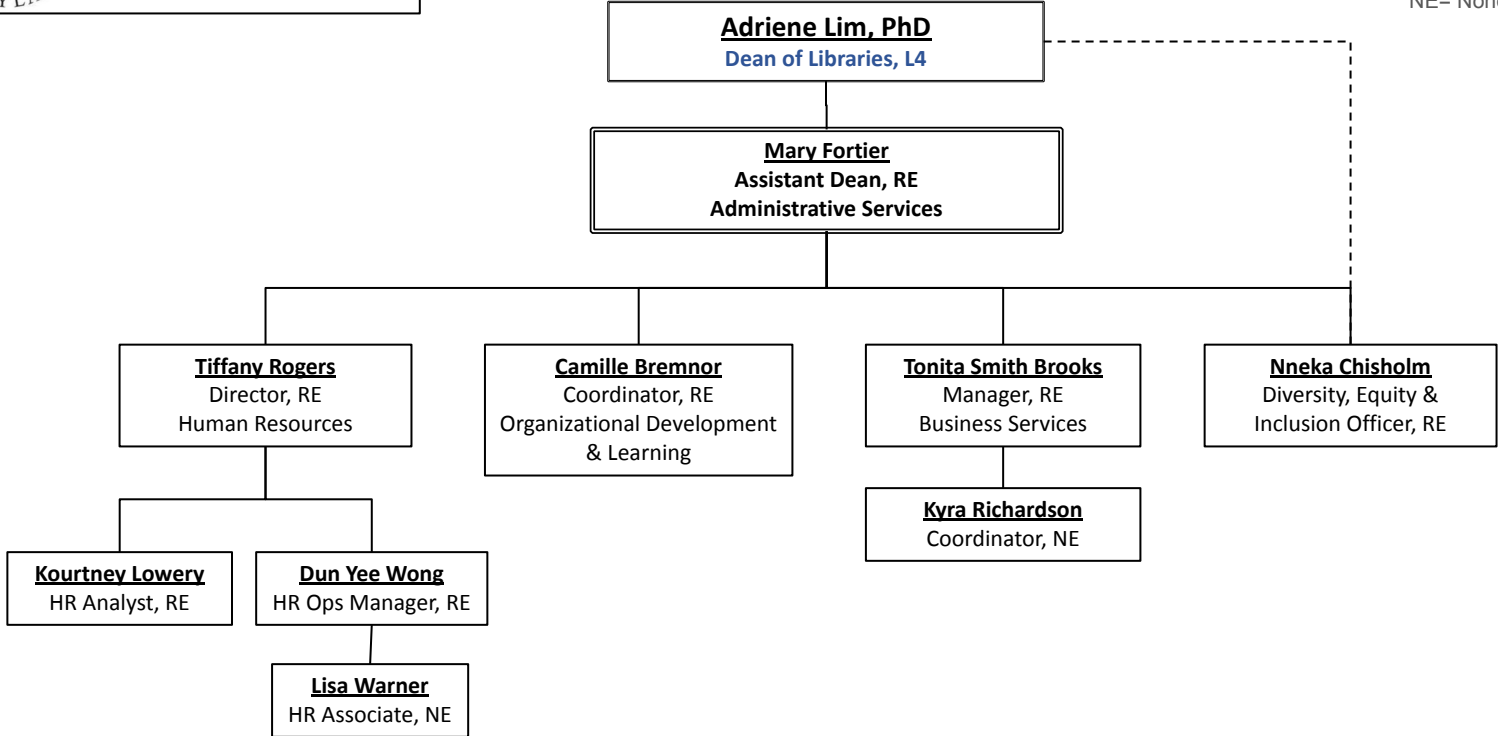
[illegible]

NE= Non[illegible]

Adriene Lim, PhD
Dean of Libraries, L4

Mary Fortier
Assistant Dean, RE
Administrative Services

Tiffany Rogers
Director, RE
Human Resources

Camille Bremnor
Coordinator, RE
Organizational Development & Learning

Tonita Smith Brooks
Manager, RE
Business Services

Nneka Chisholm
Diversity, Equity & Inclusion Officer, RE

Kyra Richardson
Coordinator, NE

Kourtney Lowery
HR Analyst, RE

Dun Yee Wong
HR Ops Manager, RE

Lisa Warner
HR Associate, NE